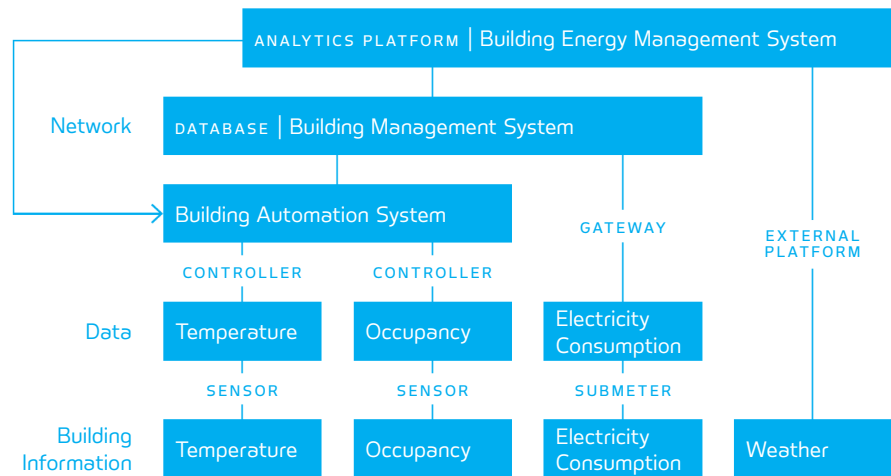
ANALYTICS PLATFORM | Building Energy Management System

Network

DATABASE | Building Management System

Building Automation System

GATEWAY

EXTERNAL PLATFORM

CONTROLLER

CONTROLLER

Data

Temperature

Occupancy

Electricity Consumption

SENSOR

SENSOR

SUBMETER

Building Information

Temperature

Occupancy

Electricity Consumption

Weather